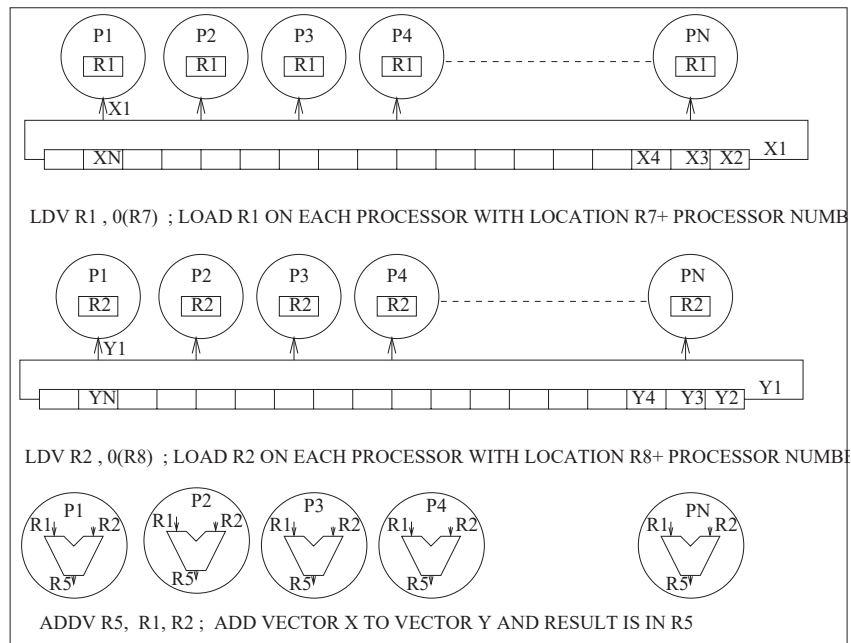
P1
R1
P2
R1
P3
R1
P4
R1
PN
R1
X1
XN
X4
X3
X2
X1

LDV R1 , 0(R7) ; LOAD R1 ON EACH PROCESSOR WITH LOCATION R7+ PROCESSOR NUMB

P1
R2
P2
R2
P3
R2
P4
R2
PN
R2
Y1
YN
Y4
Y3
Y2
Y1

LDV R2 , 0(R8) ; LOAD R2 ON EACH PROCESSOR WITH LOCATION R8+ PROCESSOR NUMBE

P1
R1
R2
R5
P2
R1
R2
R5
P3
R1
R2
R5
P4
R1
R2
R5
PN
R1
R2
R5

ADDV R5, R1, R2 ; ADD VECTOR X TO VECTOR Y AND RESULT IS IN R5